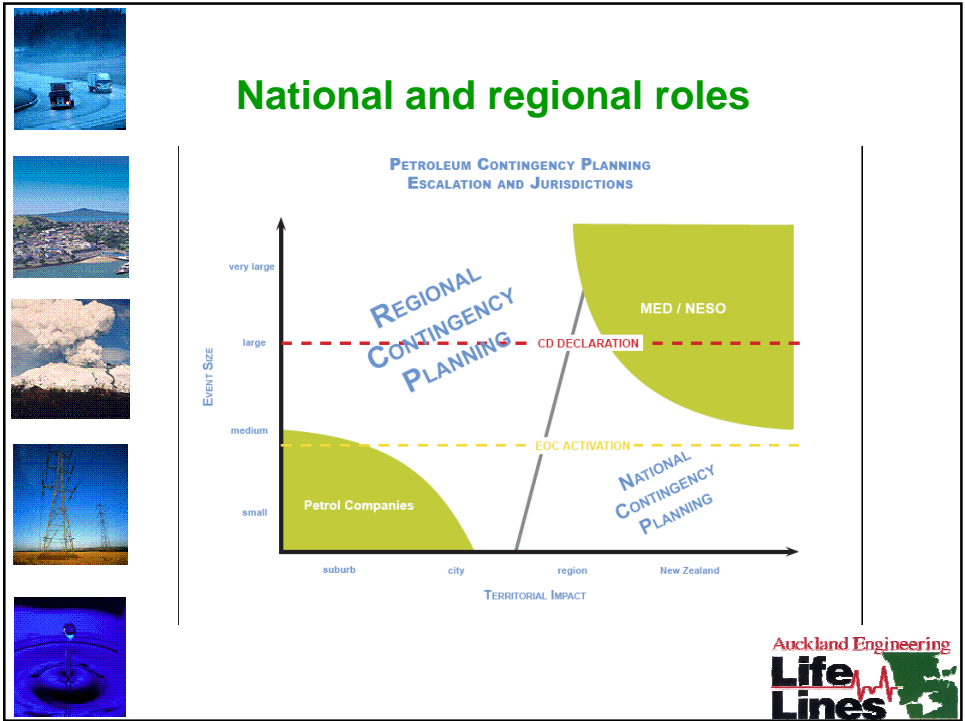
National and regional roles

Petroleum Contingency Planning
Escalation and Jurisdictions

very large

large

medium

small

Event Size

Regional Contingency Planning

MED / NESO

CD DECLARATION

EOC ACTIVATION

National Contingency Planning

Petrol Companies

suburb

city

region

New Zealand

Territorial Impact

Auckland Engineering
Life Lines